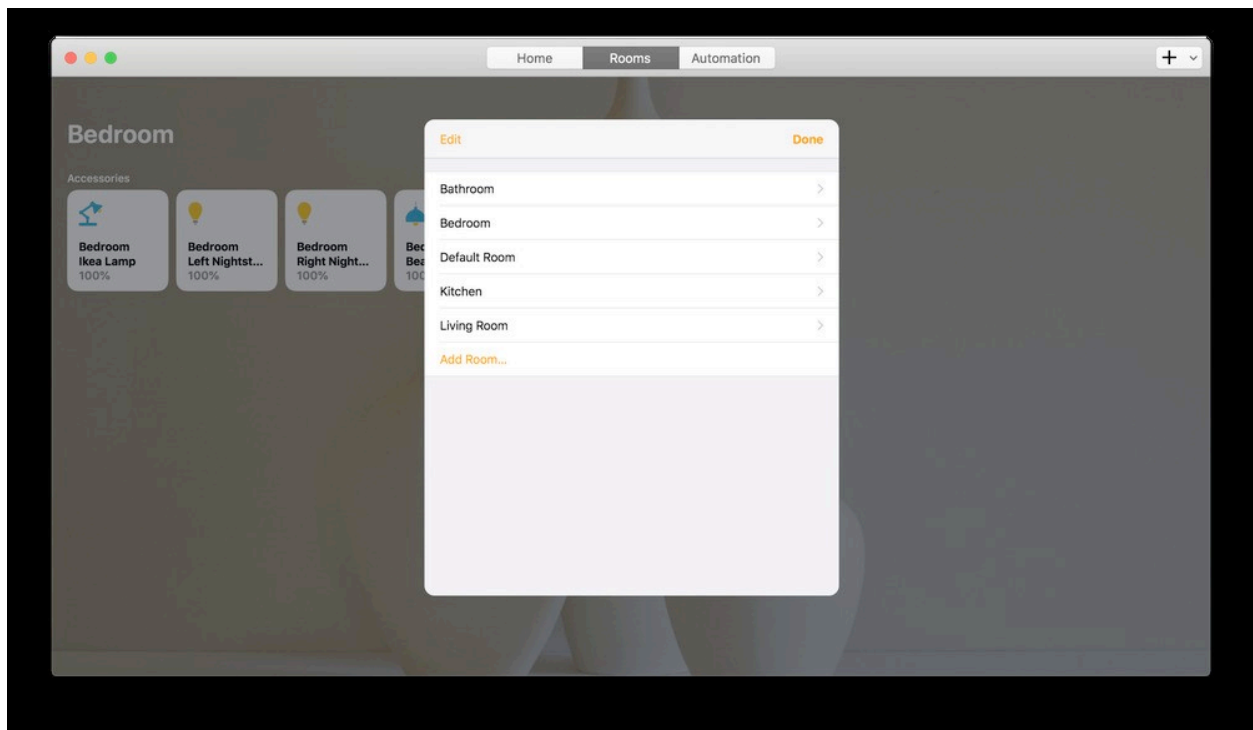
Home Rooms Automation

+

Bedroom

Accessories

Bedroom
Ikea Lamp
100%

Bedroom
Left Nightst...
100%

Bedroom
Right Night...
100%

Bec
Bea
100

Edit

Done

Bathroom

Bedroom

Default Room

Kitchen

Living Room

Add Room...